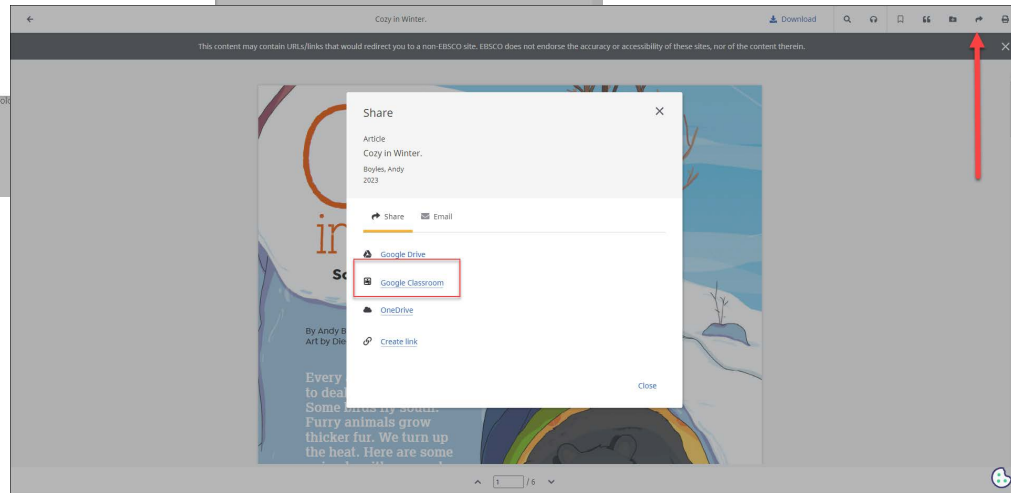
Cozy in Winter.

Download

This content may contain URLs/links that would redirect you to a non-EBSCO site. EBSCO does not endorse the accuracy or accessibility of these sites, nor of the content therein.

Share

Article

Cozy in Winter.

Boyles, Andy

2023

Share Email

Google Drive

Google Classroom

OneDrive

Create link

Close

C

in

So

By Andy B

Art by Die

Every

to deal

Some birds fly south.

Furry animals grow thicker fur. We turn up the heat. Here are some

1 / 6